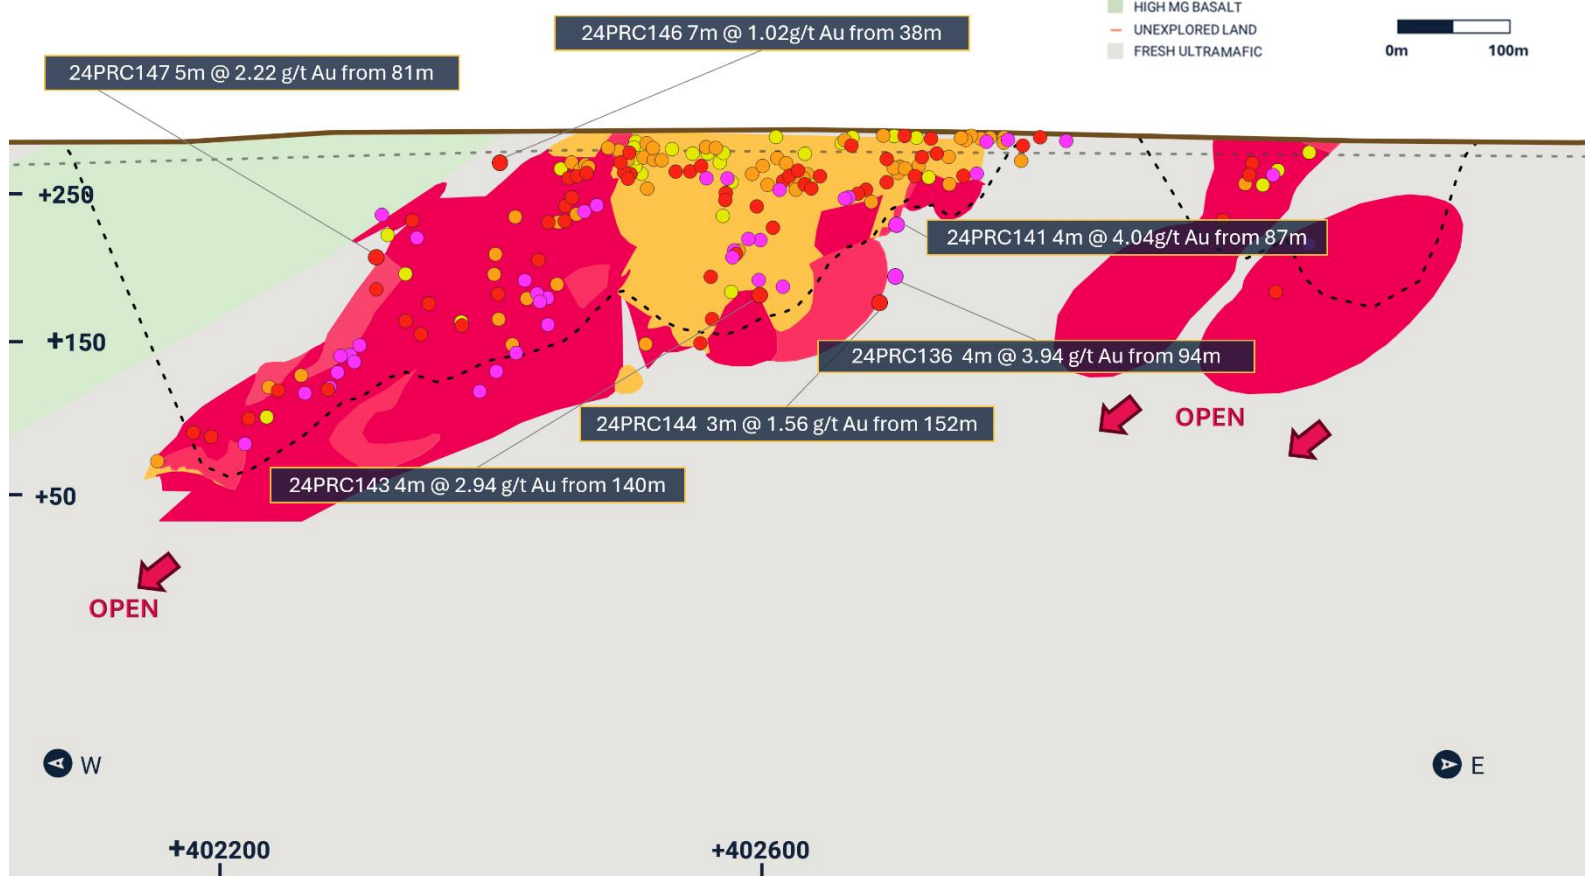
HIGH MG BASALT
UNEXPLORED LAND
FRESH ULTRAMAFIC

0m 100m

24PRC146 7m @ 1.02g/t Au from 38m

24PRC147 5m @ 2.22 g/t Au from 81m

+250

24PRC141 4m @ 4.04g/t Au from 87m

+150

24PRC136 4m @ 3.94 g/t Au from 94m

OPEN

24PRC144 3m @ 1.56 g/t Au from 152m

24PRC143 4m @ 2.94 g/t Au from 140m

+50

OPEN

W

E

+402200

+402600